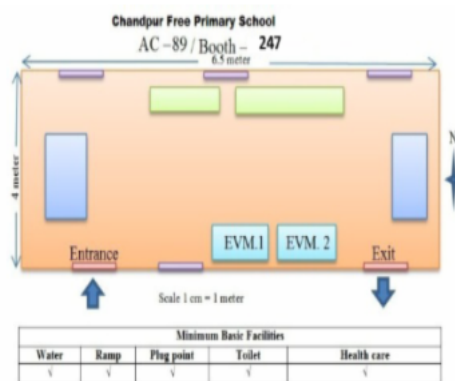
Chandpur Free Primary School

AC –89 / Booth – 247

6.5 meter

4 meter

N

EVM.1 EVM. 2

Entrance

Exit

Scale 1 cm = 1 meter

| Minimum Basic Facilities | | | | |
|---|---|---|---|---|
| Water | Ramp | Plug point | Toilet | Health care |
| √ | √ | √ | √ | √ |